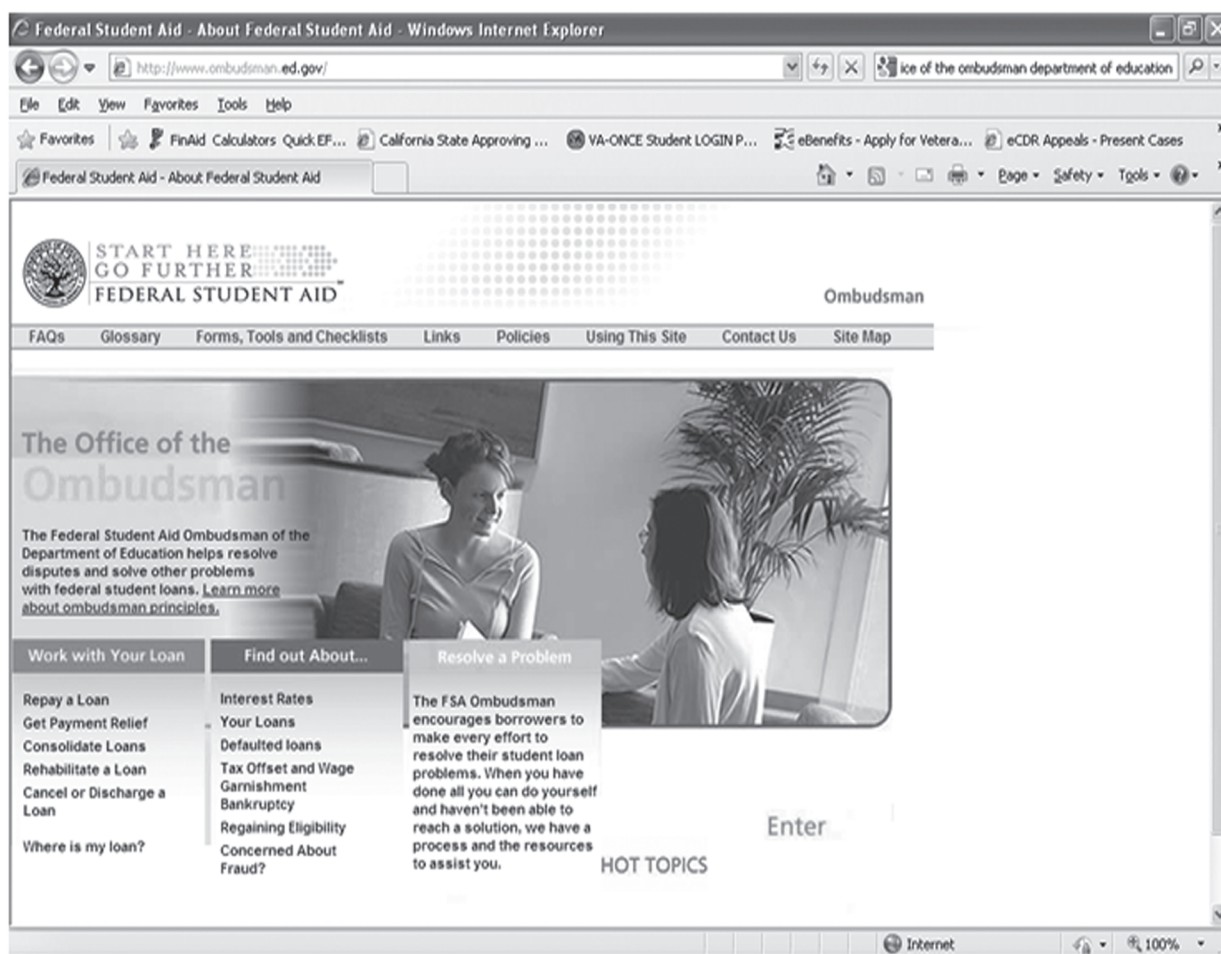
Federal Student Aid - About Federal Student Aid - Windows Internet Explorer

http://www.ombudsman.ed.gov/

ice of the ombudsman department of education

File Edit View Favorites Tools Help

Favorites FinAid Calculators Quick EF... California State Approving ... VA-ONCE Student LOGIN P... eBenefits - Apply for Vetera... eCDR Appeals - Present Cases

Federal Student Aid - About Federal Student Aid

Page Safety Tools

START HERE
GO FURTHER
FEDERAL STUDENT AID™

Ombudsman

FAQs Glossary Forms, Tools and Checklists Links Policies Using This Site Contact Us Site Map

The Office of the Ombudsman

The Federal Student Aid Ombudsman of the Department of Education helps resolve disputes and solve other problems with federal student loans. Learn more about ombudsman principles.

Work with Your Loan

Repay a Loan
Get Payment Relief
Consolidate Loans
Rehabilitate a Loan
Cancel or Discharge a Loan

Where is my loan?

Find out About...

Interest Rates
Your Loans
Defaulted loans
Tax Offset and Wage Garnishment
Bankruptcy
Regaining Eligibility
Concerned About Fraud?

Resolve a Problem

The FSA Ombudsman encourages borrowers to make every effort to resolve their student loan problems. When you have done all you can do yourself and haven't been able to reach a solution, we have a process and the resources to assist you.

Enter

HOT TOPICS

Internet

100%